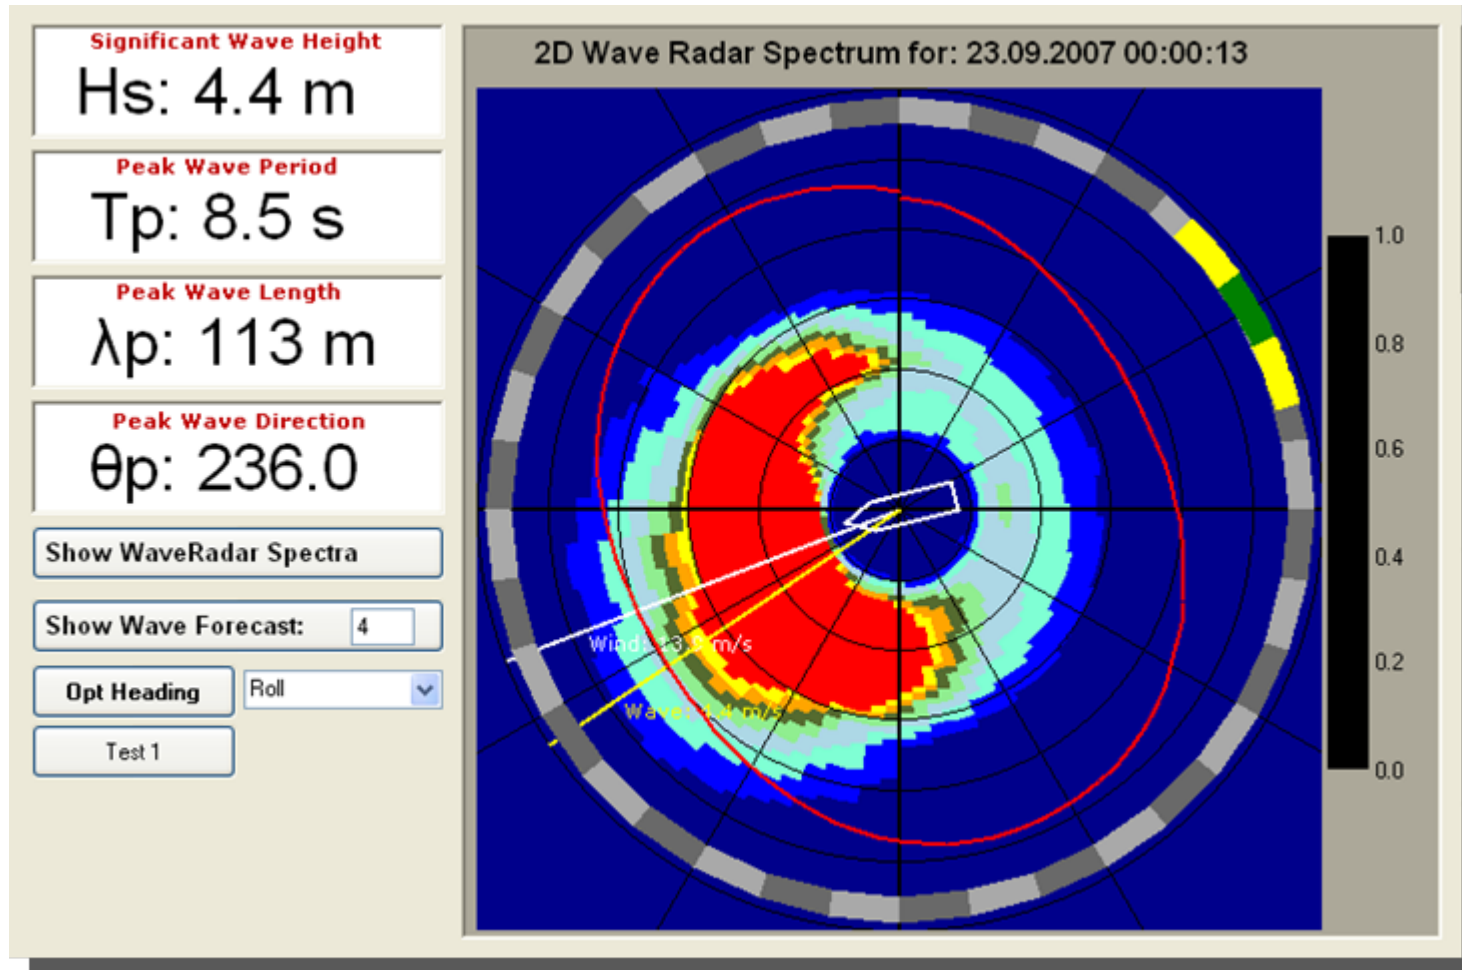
Significant Wave Height
Hs: 4.4 m

Peak Wave Period
Tp: 8.5 s

Peak Wave Length
λp: 113 m

Peak Wave Direction
θp: 236.0

Show WaveRadar Spectra

Show Wave Forecast: 4

Opt Heading

Roll

Test 1

2D Wave Radar Spectrum for: 23.09.2007 00:00:13

Wind: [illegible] m/s

Wave: 4.4 m/s

1.0
0.8
0.6
0.4
0.2
0.0